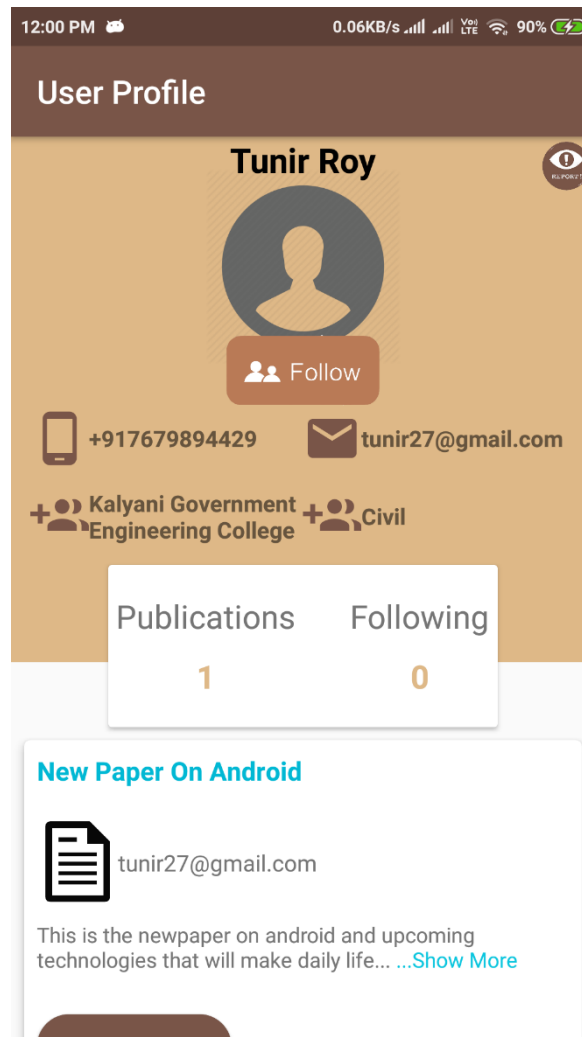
12:00 PM 0.06KB/s 90%

User Profile

Tunir Roy

REPORT

Follow

+917679894429

tunir27@gmail.com

Kalyani Government Engineering College

Civil

| Publications | Following |
|---|---|
| 1 | 0 |

New Paper On Android

tunir27@gmail.com

This is the newpaper on android and upcoming technologies that will make daily life... ...Show More